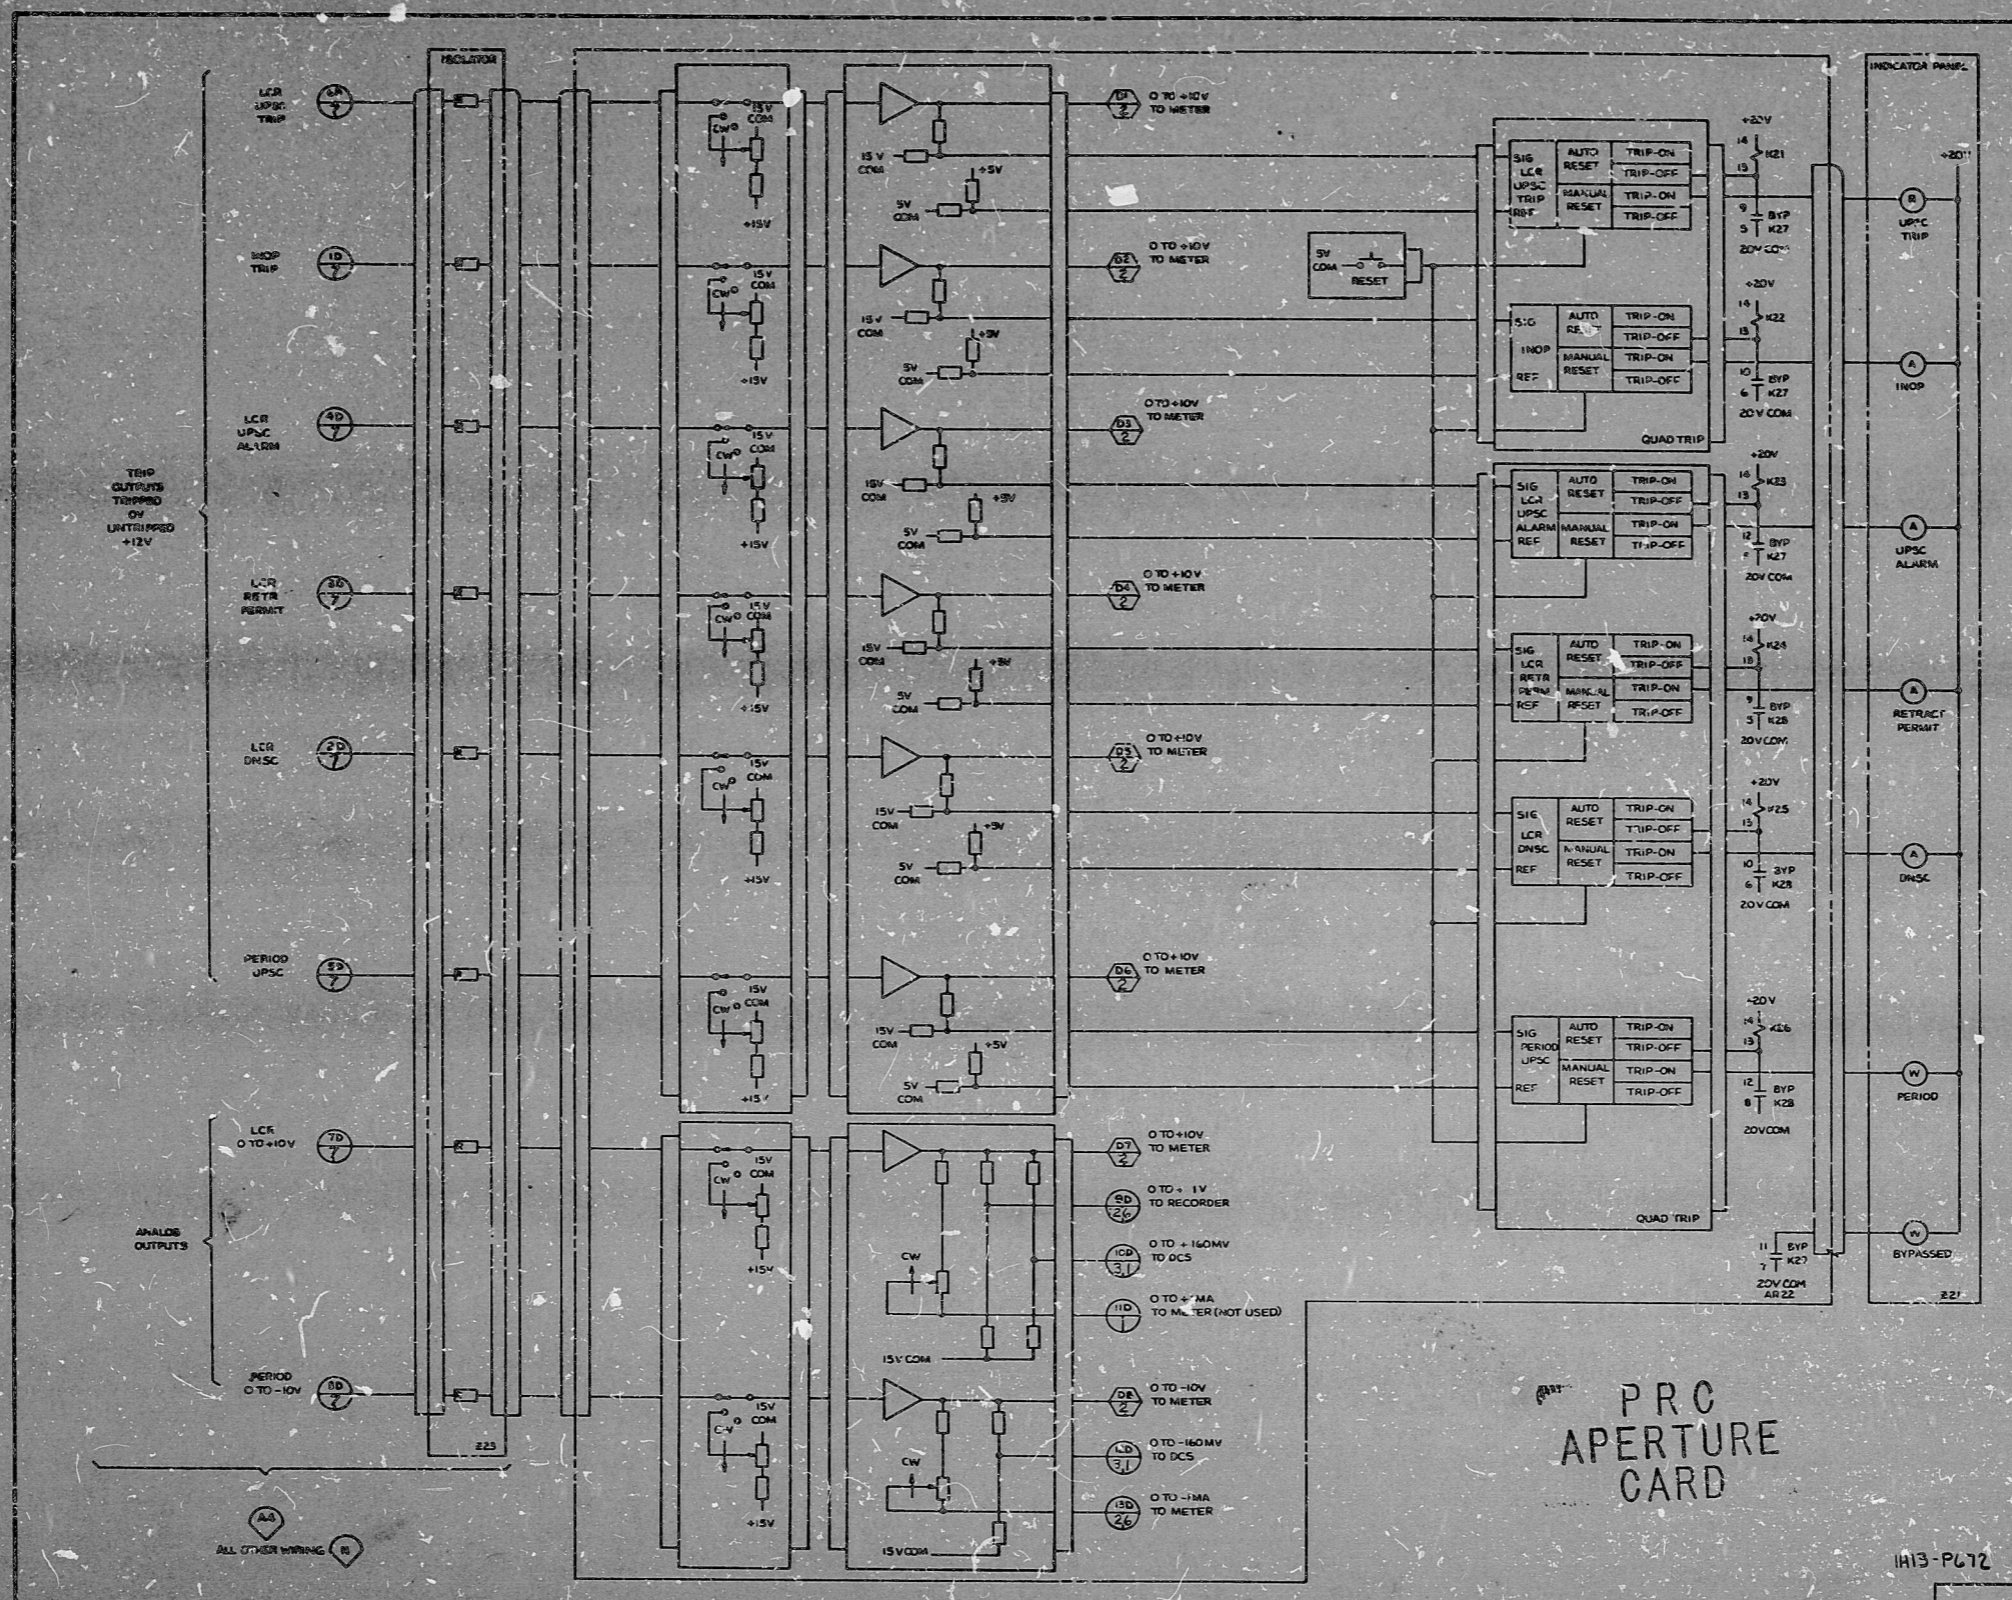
ISOLATOR

LCR UPSC TRIP
6A 2
INOP TRIP
1D 2
LCR UPSC ALARM
4D 2
LCR RETR PERMIT
3D 2
LCR DNSC
2D 2
PERIOD UPSC
5D 2

TRIP OUTPUTS TRIPPED OV UNTRIPPED +12V

LCR 0 TO +10V
7D 2
ANALOG OUTPUTS
PERIOD 0 TO -10V
8D 2

225

A4
ALL OTHER WIRING N

CW
15V COM
+15V
15 V COM
5V COM
+5V

D1 2 0 TO +10V TO METER
D2 2 0 TO +10V TO METER
D3 2 0 TO +10V TO METER
D4 2 0 TO +10V TO METER
D5 2 0 TO +10V TO METER
D6 2 0 TO +10V TO METER
D7 2 0 TO +10V TO METER
9D 26 0 TO + 1V TO RECORDER
10D 31 0 TO + 160MV TO DCS
11D 1 0 TO +1MA TO METER (NOT USED)
15V COM
D8 2 0 TO -10V TO METER
LD 31 0 TO -160MV TO DCS
13D 26 0 TO -1MA TO METER
15V COM

5V COM RESET

SIG LCR UPSC TRIP REF
AUTO RESET
MANUAL RESET
TRIP-ON
TRIP-OFF
TRIP-ON
TRIP-OFF

SIG INOP REF
QUAD TRIP

SIG LCR UPSC ALARM REF
SIG LCR RETR PERM REF
SIG LCR DNSC REF
SIG PERIOD UPSC REF
QUAD TRIP

+20V
14 K21 13
9 BYP 5 K27
20V COM
14 K22 13
10 BYP 6 K27
20V COM
14 K23 13
12 BYP 8 K27
20V COM
14 K24 13
9 BYP 5 K28
20V COM
14 K25 13
10 BYP 6 K28
20V COM
14 K26 13
12 BYP 8 K28
20V COM
11 BYP 7 K27
20V COM
AR22

INDICATOR PANEL
+20V
R UPSC TRIP
A INOP
A UPSC ALARM
A RETRACT PERMIT
A DNSC
W PERIOD
W BYPASSED
221

PRC APERTURE CARD

1H13-P672